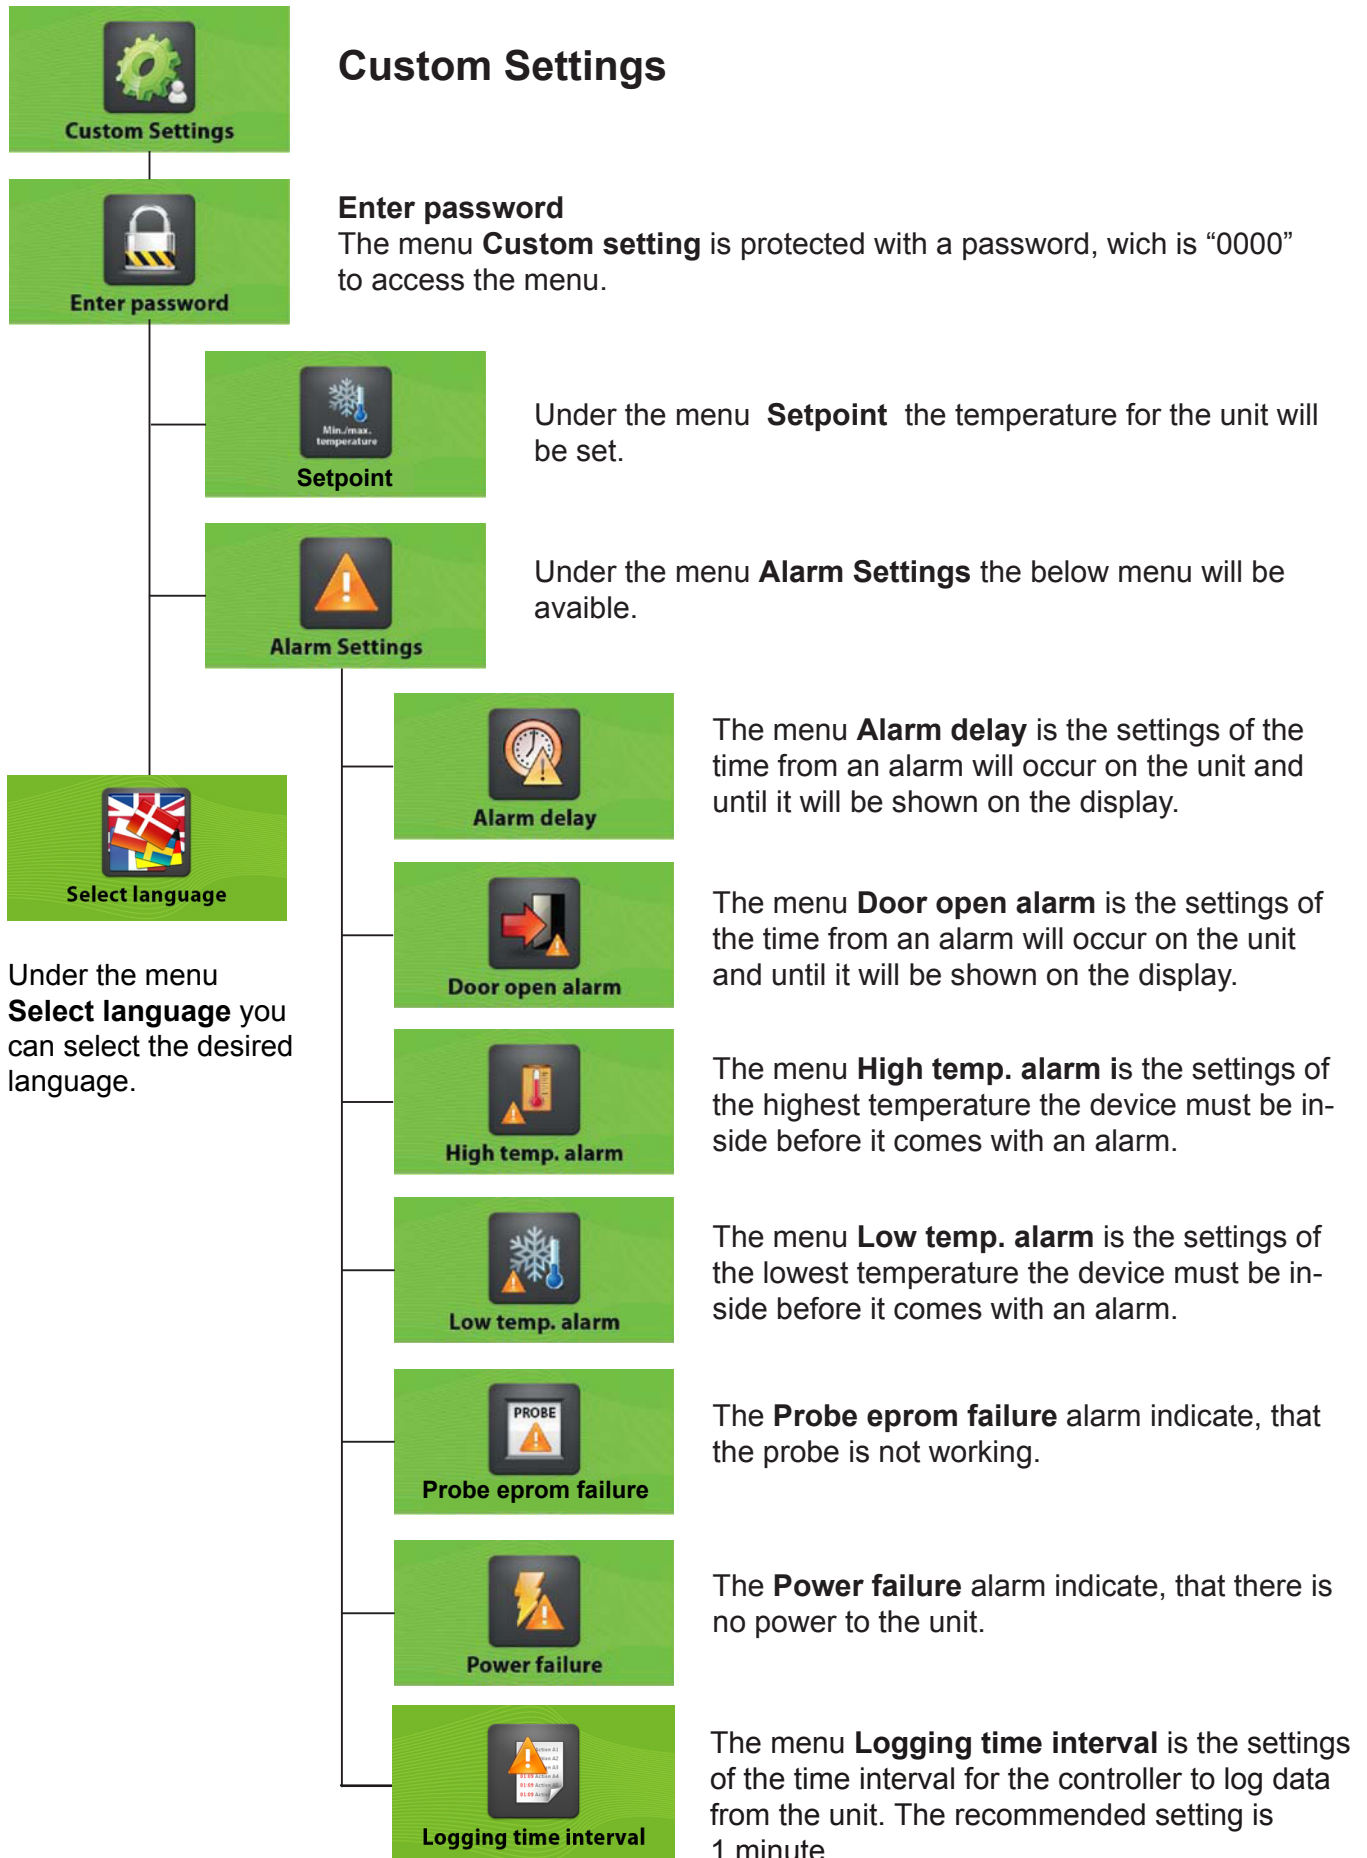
Custom Settings

Custom Settings

Enter password
The menu **Custom setting** is protected with a password, wich is “0000” to access the menu.

Enter password

Min./max. temperature
Setpoint

Under the menu **Setpoint** the temperature for the unit will be set.

Alarm Settings

Under the menu **Alarm Settings** the below menu will be avaible.

Alarm delay

The menu **Alarm delay** is the settings of the time from an alarm will occur on the unit and until it will be shown on the display.

Select language

Under the menu **Select language** you can select the desired language.

Door open alarm

The menu **Door open alarm** is the settings of the time from an alarm will occur on the unit and until it will be shown on the display.

High temp. alarm

The menu **High temp. alarm** is the settings of the highest temperature the device must be inside before it comes with an alarm.

Low temp. alarm

The menu **Low temp. alarm** is the settings of the lowest temperature the device must be inside before it comes with an alarm.

PROBE
Probe eprom failure

The **Probe eprom failure** alarm indicate, that the probe is not working.

Power failure

The **Power failure** alarm indicate, that there is no power to the unit.

Logging time interval

The menu **Logging time interval** is the settings of the time interval for the controller to log data from the unit. The recommended setting is 1 minute.